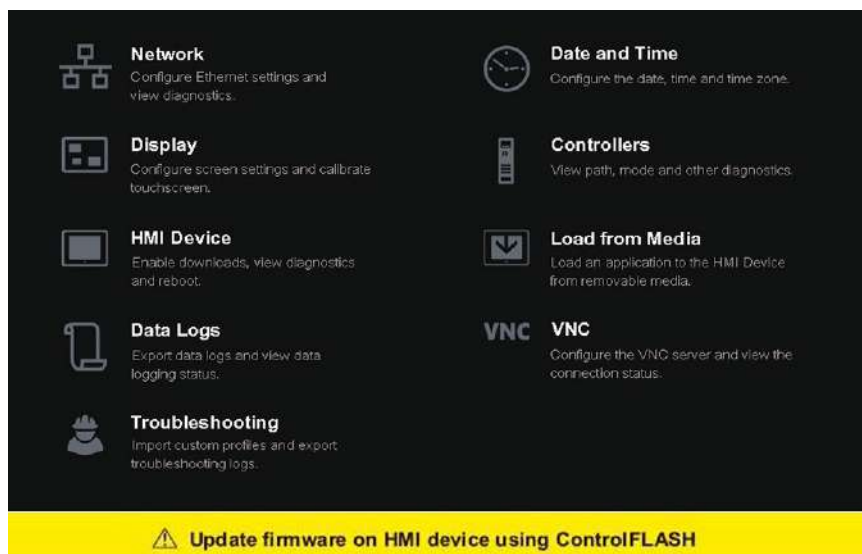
Network
Configure Ethernet settings and view diagnostics.

Display
Configure screen settings and calibrate touchscreen.

HMI Device
Enable downloads, view diagnostics and reboot.

Data Logs
Export data logs and view data logging status.

Troubleshooting
Import custom profiles and export troubleshooting logs.

Date and Time
Configure the date, time and time zone.

Controllers
View path, mode and other diagnostics.

Load from Media
Load an application to the HMI Device from removable media.

VNC
VNC
Configure the VNC server and view the connection status.

⚠ Update firmware on HMI device using ControlFLASH